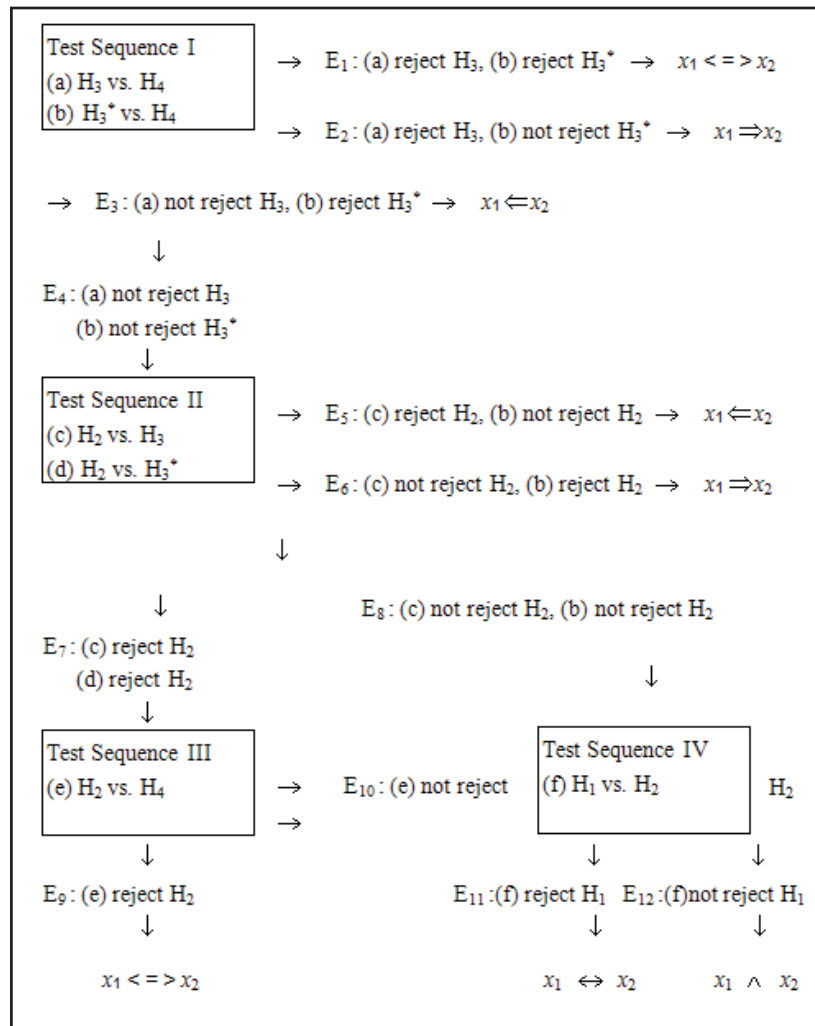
Test Sequence I
(a) $H_3$ vs. $H_4$
(b) $H_3^*$ vs. $H_4$

$\rightarrow$ $E_1$ : (a) reject $H_3$, (b) reject $H_3^*$ $\rightarrow$ $x_1 <=> x_2$

$\rightarrow$ $E_2$ : (a) reject $H_3$, (b) not reject $H_3^*$ $\rightarrow$ $x_1 \Rightarrow x_2$

$\rightarrow$ $E_3$ : (a) not reject $H_3$, (b) reject $H_3^*$ $\rightarrow$ $x_1 \Leftarrow x_2$

$\downarrow$

$E_4$ : (a) not reject $H_3$
(b) not reject $H_3^*$

$\downarrow$

Test Sequence II
(c) $H_2$ vs. $H_3$
(d) $H_2$ vs. $H_3^*$

$\rightarrow$ $E_5$ : (c) reject $H_2$, (b) not reject $H_2$ $\rightarrow$ $x_1 \Leftarrow x_2$

$\rightarrow$ $E_6$ : (c) not reject $H_2$, (b) reject $H_2$ $\rightarrow$ $x_1 \Rightarrow x_2$

$\downarrow$

$\downarrow$

$E_8$ : (c) not reject $H_2$, (b) not reject $H_2$

$E_7$ : (c) reject $H_2$
(d) reject $H_2$

$\downarrow$

$\downarrow$

Test Sequence III
(e) $H_2$ vs. $H_4$

$\rightarrow$ $E_{10}$ : (e) not reject

$\rightarrow$

Test Sequence IV
(f) $H_1$ vs. $H_2$

$H_2$

$\downarrow$ $\downarrow$ $\downarrow$

$E_9$ : (e) reject $H_2$

$E_{11}$ :(f) reject $H_1$ $E_{12}$ :(f)not reject $H_1$

$\downarrow$ $\downarrow$ $\downarrow$

$x_1 <=> x_2$

$x_1 \leftrightarrow x_2$

$x_1 \wedge x_2$